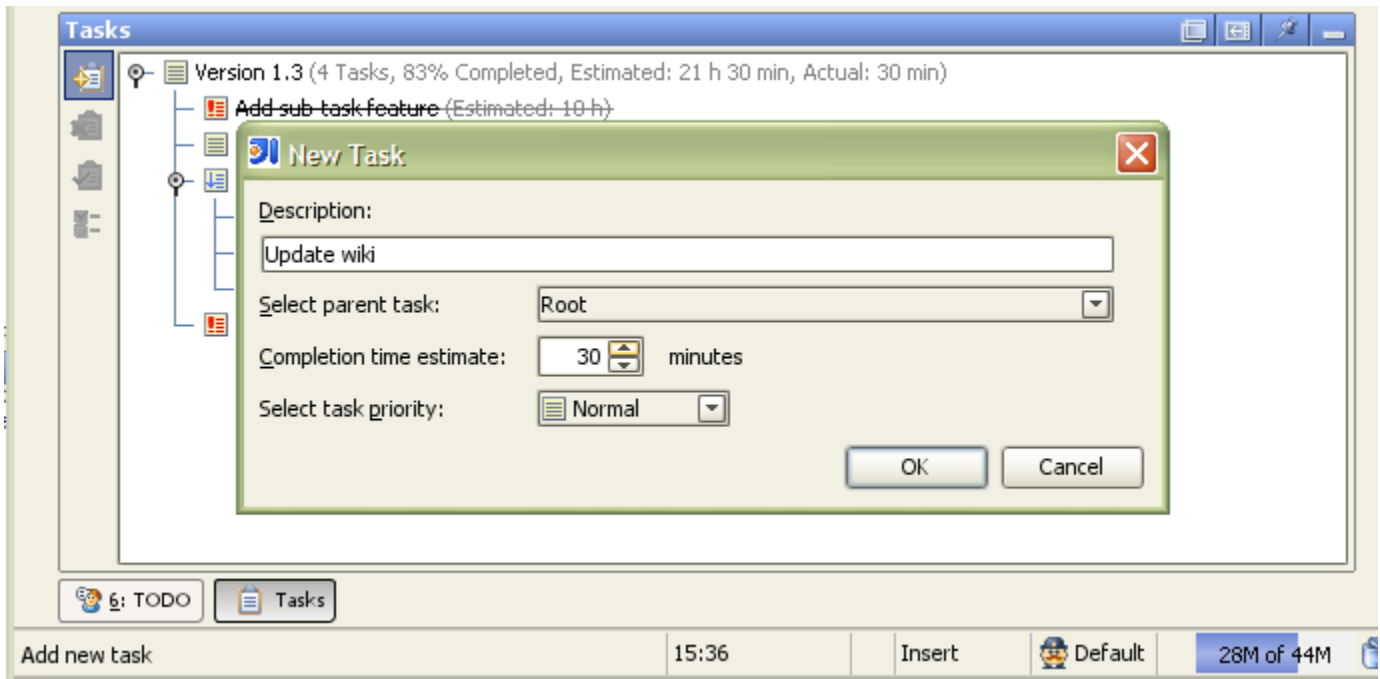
Tasks

Version 1.3 (4 Tasks, 83% Completed, Estimated: 21 h 30 min, Actual: 30 min)

Add sub-task feature (Estimated: 10 h)

New Task

Description:

Update wiki

Select parent task: Root

Completion time estimate: 30 minutes

Select task priority: Normal

OK Cancel

6: TODO Tasks

Add new task 15:36 Insert Default 28M of 44M